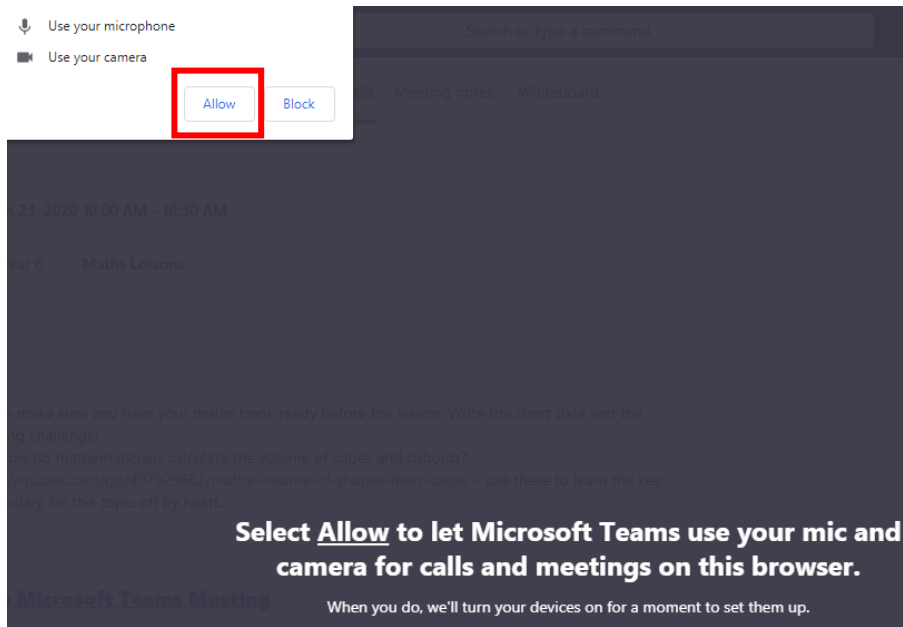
Use your microphone

Use your camera

Allow

Block

Search or type a command

lls Meeting notes Whiteboard

n 23, 2020 10:00 AM - 10:30 AM

ear 6 > Maths Lessons

make sure you have your maths book ready before the lesson. Write the short date and the ng challenge:
ow do mathematicians calculate the volume of cubes and cuboids?
//quizlet.com/gb/497929692/maths-volume-of-shapes-flash-cards/ - use these to learn the key ulary for this topic off by heart.

Microsoft Teams Meeting

Select Allow to let Microsoft Teams use your mic and camera for calls and meetings on this browser.

When you do, we'll turn your devices on for a moment to set them up.